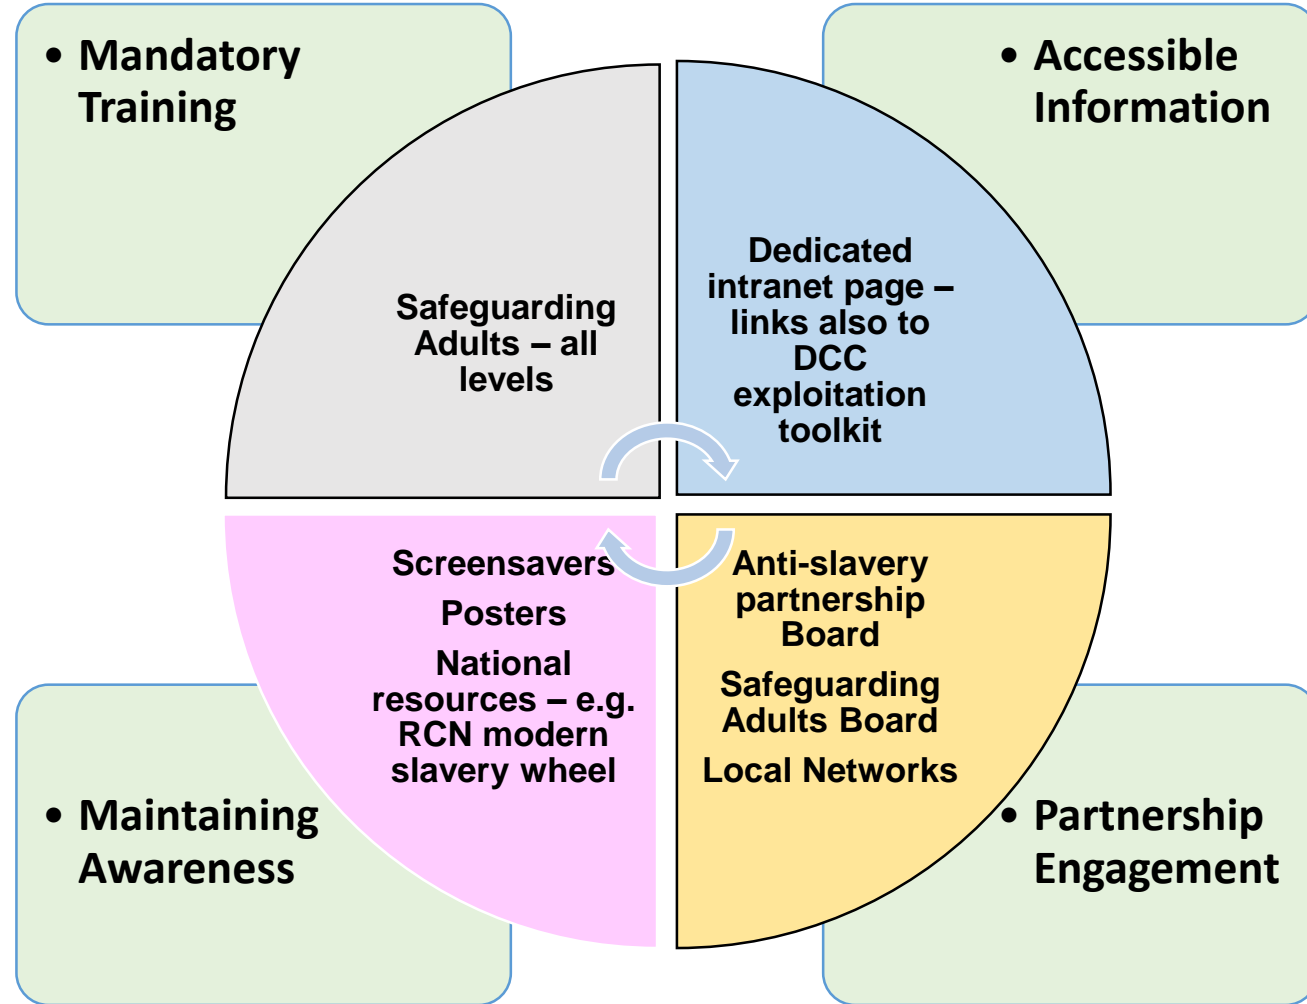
• Mandatory Training

• Accessible Information

Safeguarding Adults – all levels

Dedicated intranet page – links also to DCC exploitation toolkit

Screensavers

Posters

National resources – e.g. RCN modern slavery wheel

Anti-slavery partnership Board

Safeguarding Adults Board

Local Networks

• Maintaining Awareness

• Partnership Engagement